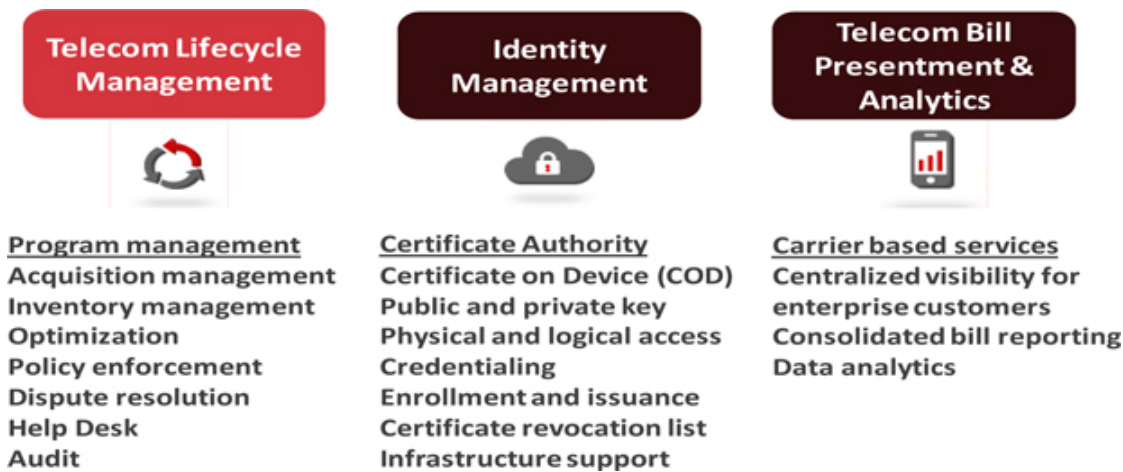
Telecom Lifecycle Management

Identity Management

Telecom Bill Presentment & Analytics

Program management
Acquisition management
Inventory management
Optimization
Policy enforcement
Dispute resolution
Help Desk
Audit

Certificate Authority
Certificate on Device (COD)
Public and private key
Physical and logical access
Credentialing
Enrollment and issuance
Certificate revocation list
Infrastructure support

Carrier based services
Centralized visibility for enterprise customers
Consolidated bill reporting
Data analytics